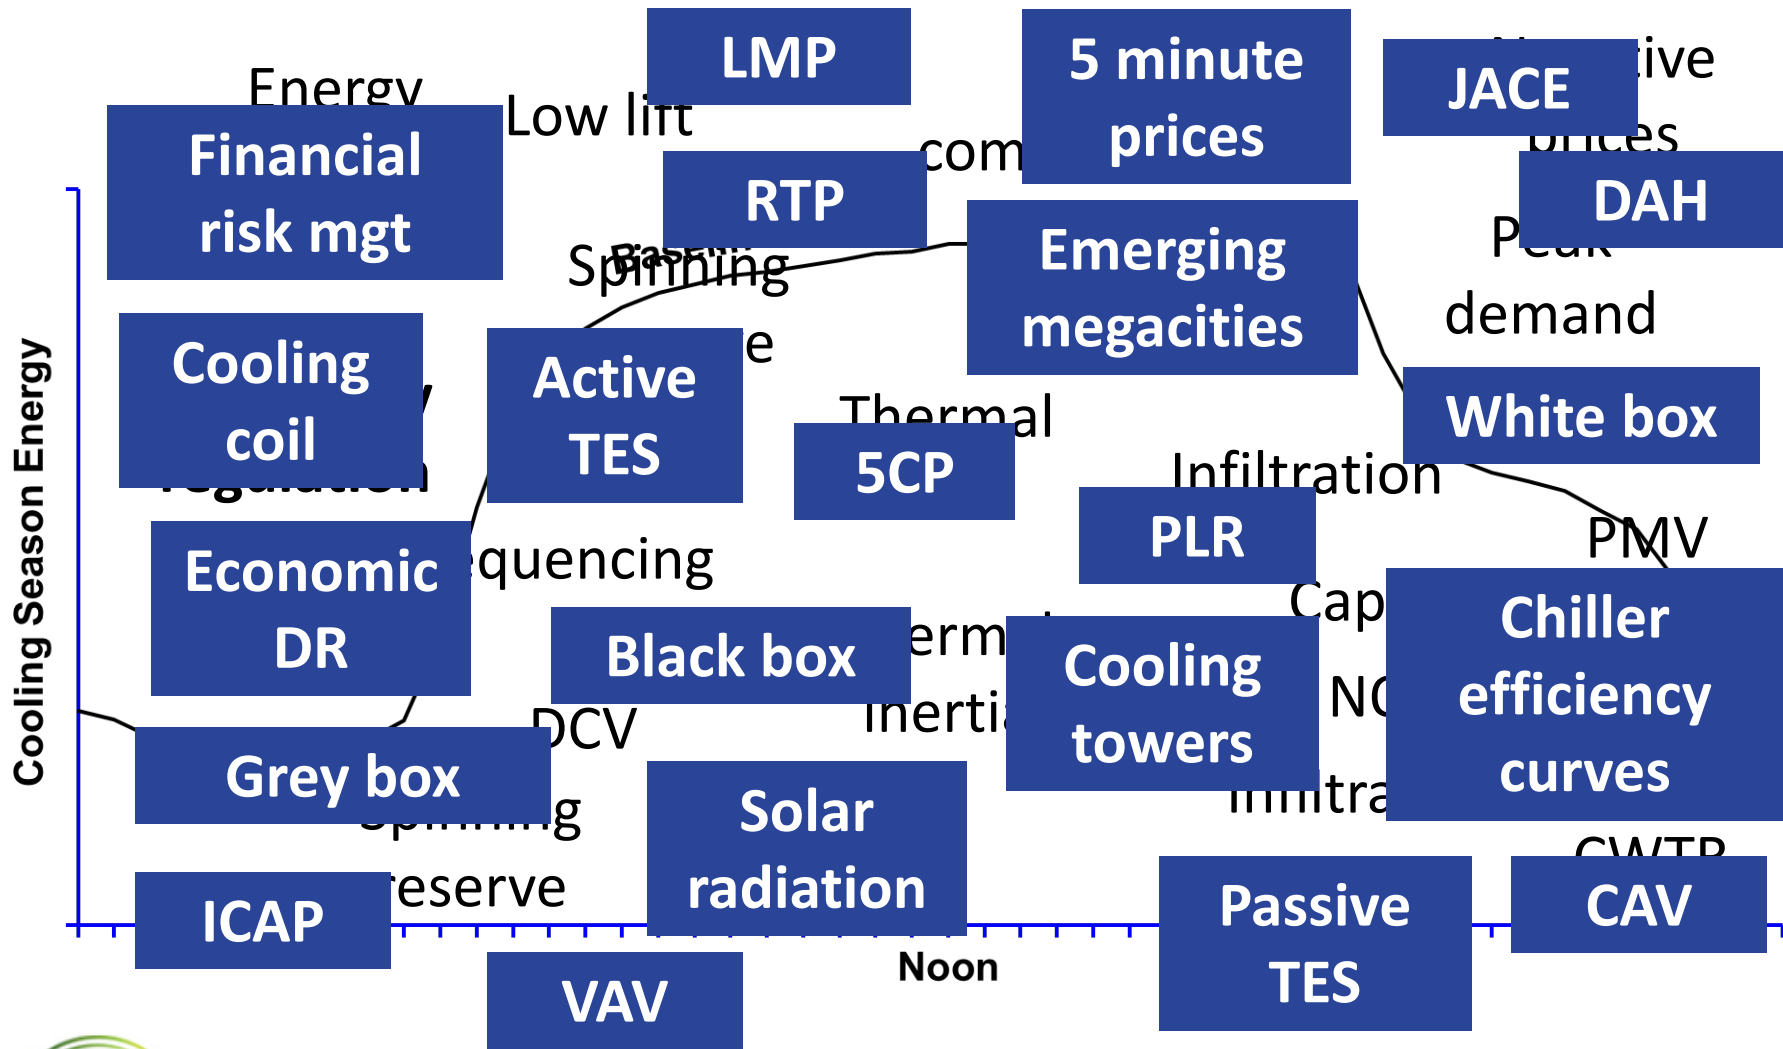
Energy

Financial risk mgt

Low lift

LMP

RTP

com

5 minute prices

JACE

ive

prices

DAH

Peak demand

Spinning

Emerging megacities

Cooling coil

regulation

Active TES

e

Thermal

5CP

White box

Infiltration

PLR

PMV

Economic DR

equencing

Cap

Chiller efficiency curves

Black box

erm

inerti

Cooling towers

NC

Cooling Season Energy

Grey box

DCV

Spinning

Solar radiation

Infiltra

CWTP

ICAP

reserve

Passive TES

CAV

Noon

VAV